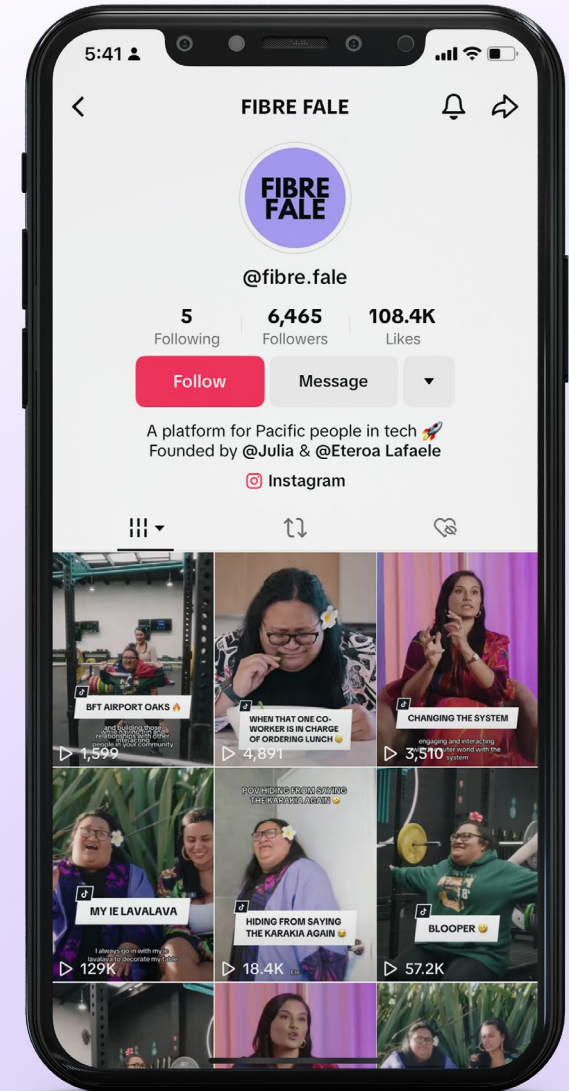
5:41

FIBRE FALE

FIBRE FALE

@fibre.fale

5 Following | 6,465 Followers | 108.4K Likes

Follow | Message

A platform for Pacific people in tech 🚀
Founded by @Julia & @Eteroa Lafaele

Instagram

BFT AIRPORT OAKS 🔥
and building those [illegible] relationships with other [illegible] people in your community
▷ 1,599

WHEN THAT ONE CO-WORKER IS IN CHARGE OF ORDERING LUNCH 😑
▷ 4,891

CHANGING THE SYSTEM
engaging and interacting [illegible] world with the system
▷ 3,510

MY IE LAVALAVA
I always go in with my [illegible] lavalava to decorate my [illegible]
▷ 129K

POV HIDING FROM SAYING THE KARAKIA AGAIN 😅
HIDING FROM SAYING THE KARAKIA AGAIN 😅
▷ 18.4K

BLOOPER 😂
▷ 57.2K